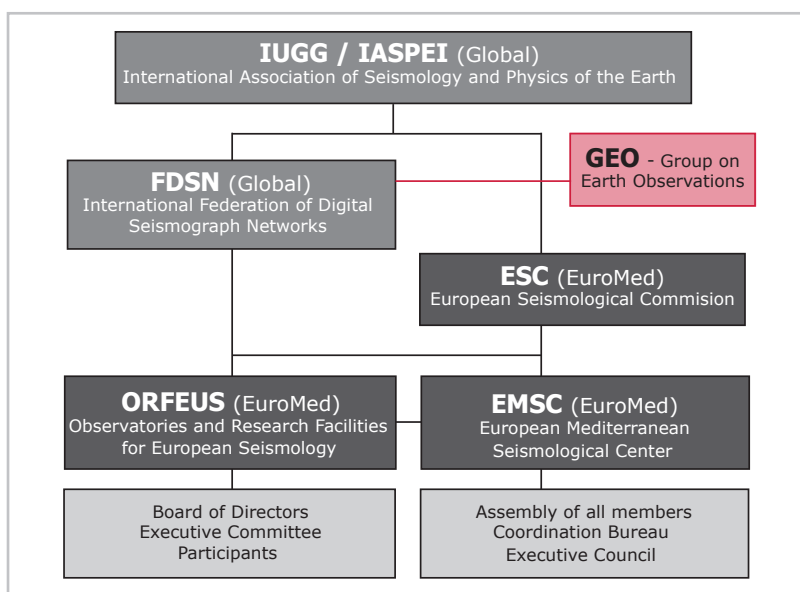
IUGG / IASPEI (Global)
International Association of Seismology and Physics of the Earth

GEO - Group on Earth Observations

FDSN (Global)
International Federation of Digital Seismograph Networks

ESC (EuroMed)
European Seismological Commision

ORFEUS (EuroMed)
Observatories and Research Facilities for European Seismology

EMSC (EuroMed)
European Mediterranean Seismological Center

Board of Directors
Executive Committee
Participants

Assembly of all members
Coordination Bureau
Executive Council